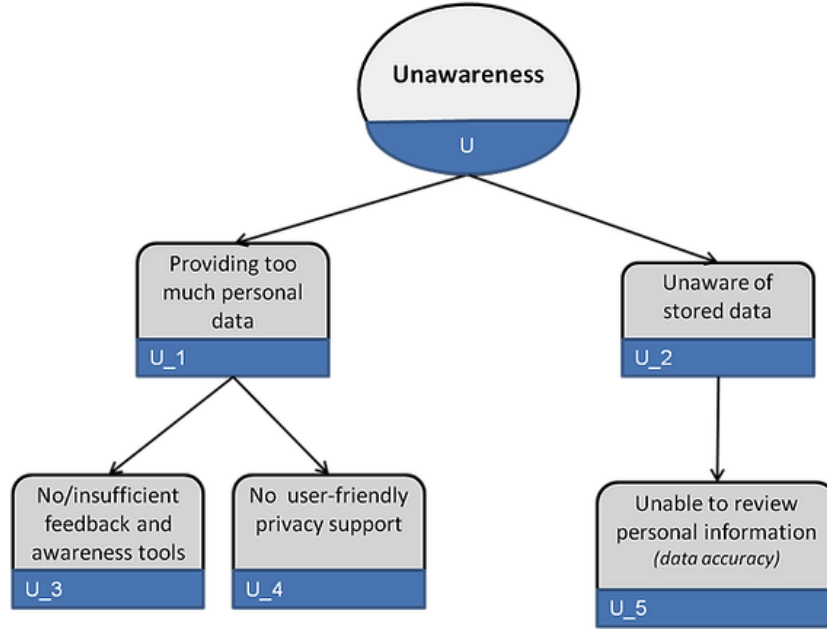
Unawareness
U

Providing too much personal data
U_1

Unaware of stored data
U_2

No/insufficient feedback and awareness tools
U_3

No user-friendly privacy support
U_4

Unable to review personal information
*(data accuracy)*
U_5